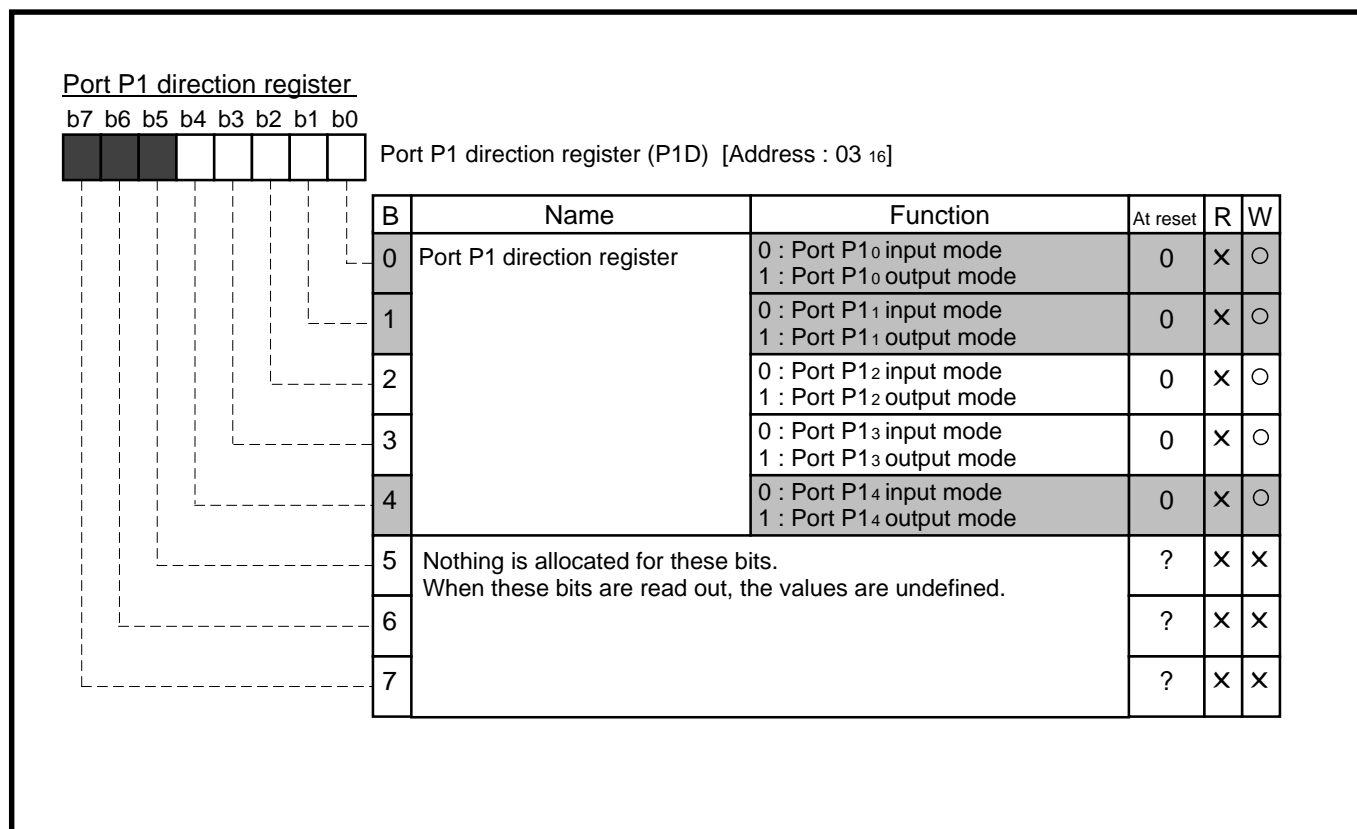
Port P1 direction register

b7 b6 b5 b4 b3 b2 b1 b0

Port P1 direction register (P1D) [Address : 03 $_{16}$]

| B | Name | Function | At reset | R | W |
|---|---|---|---|---|---|
| 0 | Port P1 direction register | 0 : Port P1$_0$ input mode<br>1 : Port P1$_0$ output mode | 0 | × | ○ |
| 1 | | 0 : Port P1$_1$ input mode<br>1 : Port P1$_1$ output mode | 0 | × | ○ |
| 2 | | 0 : Port P1$_2$ input mode<br>1 : Port P1$_2$ output mode | 0 | × | ○ |
| 3 | | 0 : Port P1$_3$ input mode<br>1 : Port P1$_3$ output mode | 0 | × | ○ |
| 4 | | 0 : Port P1$_4$ input mode<br>1 : Port P1$_4$ output mode | 0 | × | ○ |
| 5 | Nothing is allocated for these bits.<br>When these bits are read out, the values are undefined. | | ? | × | × |
| 6 | | | ? | × | × |
| 7 | | | ? | × | × |